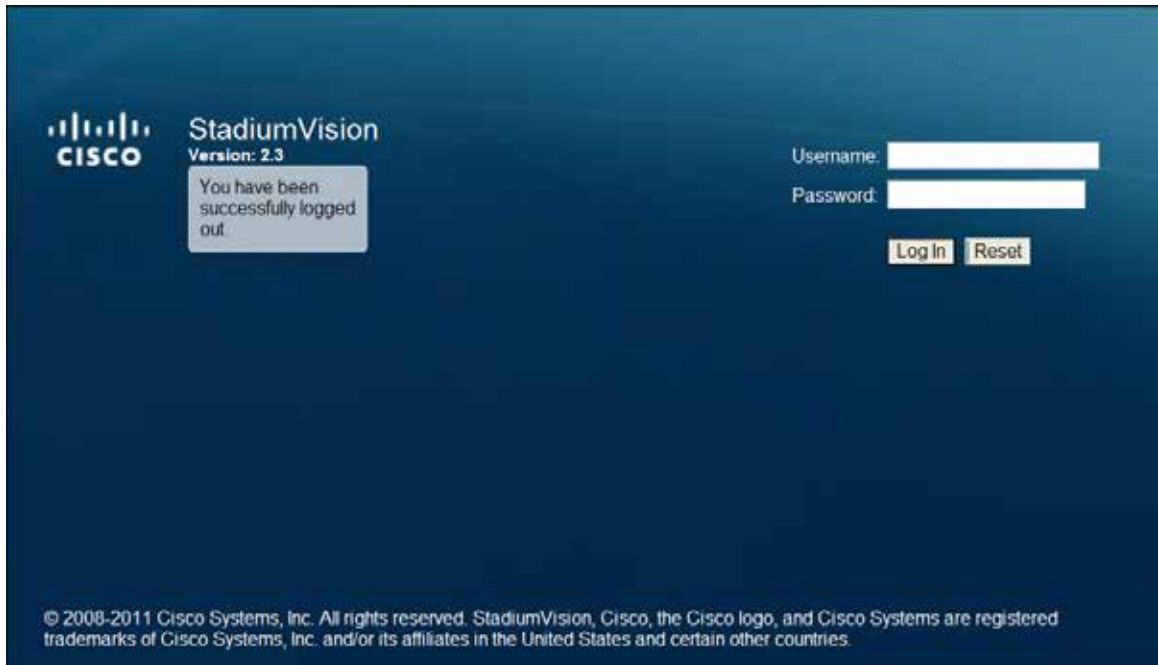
cisco

StadiumVision
Version: 2.3

You have been successfully logged out

Username:
Password:

Log In Reset

© 2008-2011 Cisco Systems, Inc. All rights reserved. StadiumVision, Cisco, the Cisco logo, and Cisco Systems are registered trademarks of Cisco Systems, Inc. and/or its affiliates in the United States and certain other countries.